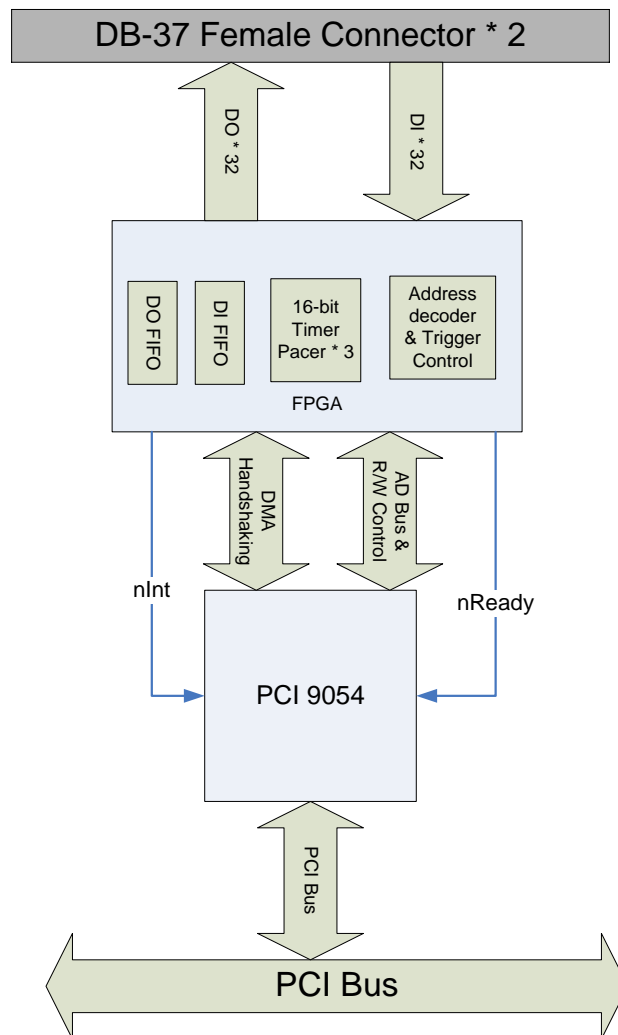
DB-37 Female Connector * 2

DO * 32

DI * 32

DO FIFO

DI FIFO

16-bit Timer Pacer * 3

Address decoder & Trigger Control

FPGA

DMA Handshaking

AD Bus & R/W Control

nInt

nReady

PCI 9054

PCI Bus

PCI Bus